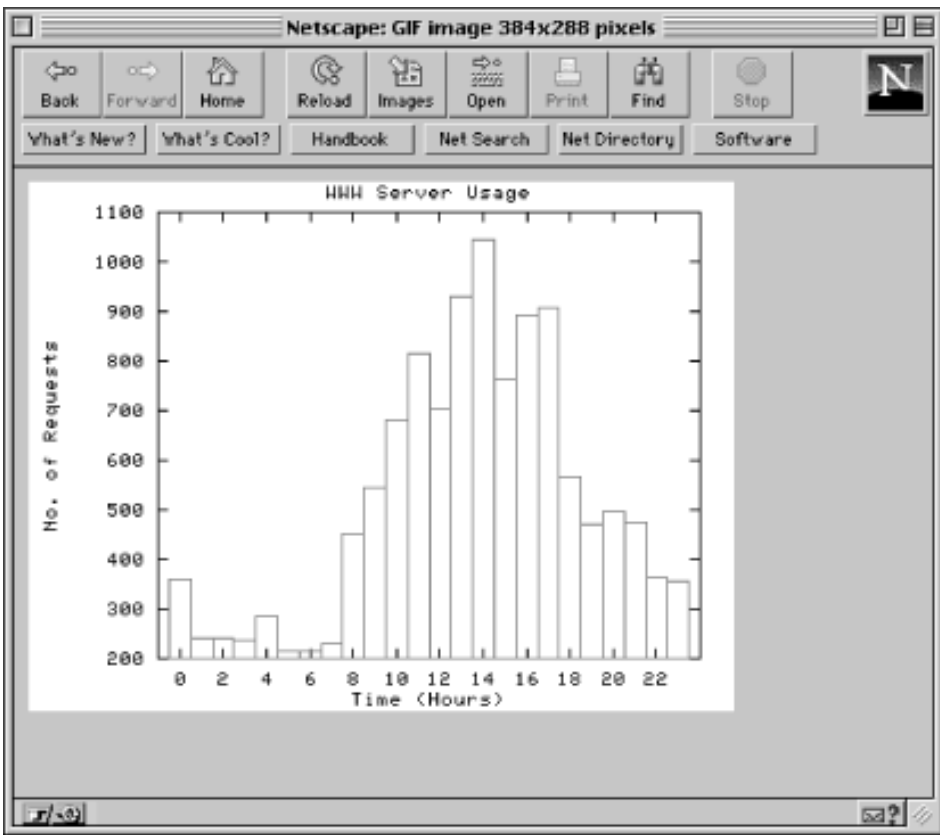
Netscape: GIF image 384x288 pixels

Back Forward Home Reload Images Open Print Find Stop

What's New? What's Cool? Handbook Net Search Net Directory Software

WWW Server Usage

No. of Requests

1100
1000
900
800
700
600
500
400
300
200

0 2 4 6 8 10 12 14 16 18 20 22

Time (Hours)